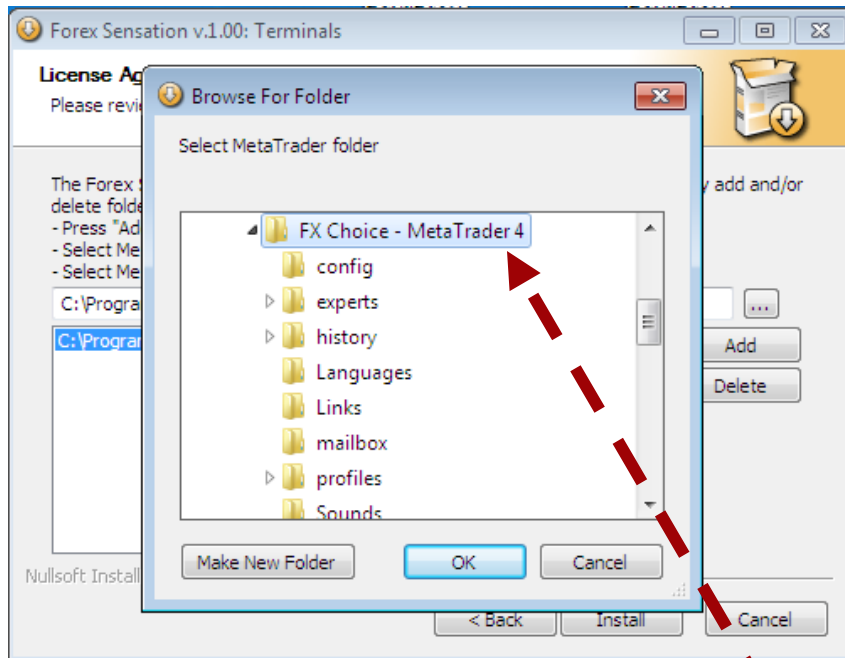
Forex Sensation v.1.00: Terminals

License Ag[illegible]

Please revie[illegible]

The Forex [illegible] y add and/or delete folde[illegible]
- Press "Ad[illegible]
- Select Me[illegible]
- Select Me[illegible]

C:\Progra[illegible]

C:\Progra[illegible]

...

Add

Delete

Nullsoft Install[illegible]

< Back

Install

Cancel

Browse For Folder

Select MetaTrader folder

FX Choice - MetaTrader 4

config

experts

history

Languages

Links

mailbox

profiles

Sounds

Make New Folder

OK

Cancel